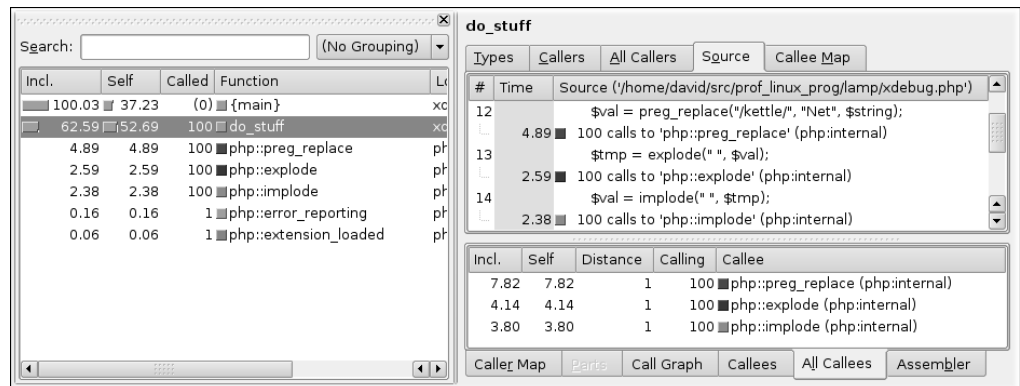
Search: (No Grouping)

| Incl. | Self | Called | Function | Lo |
|---|---|---|---|---|
| 100.03 | 37.23 | (0) | {main} | xc |
| 62.59 | 52.69 | 100 | do_stuff | xc |
| 4.89 | 4.89 | 100 | php::preg_replace | ph |
| 2.59 | 2.59 | 100 | php::explode | ph |
| 2.38 | 2.38 | 100 | php::implode | ph |
| 0.16 | 0.16 | 1 | php::error_reporting | ph |
| 0.06 | 0.06 | 1 | php::extension_loaded | ph |

do_stuff

Types | Callers | All Callers | Source | Callee Map

| # | Time | Source ('/home/david/src/prof_linux_prog/lamp/xdebug.php') |
|---|---|---|
| 12 | | $val = preg_replace("/kettle/", "Net", $string); |
| | 4.89 | 100 calls to 'php::preg_replace' (php:internal) |
| 13 | | $tmp = explode(" ", $val); |
| | 2.59 | 100 calls to 'php::explode' (php:internal) |
| 14 | | $val = implode(" ", $tmp); |
| | 2.38 | 100 calls to 'php::implode' (php:internal) |

| Incl. | Self | Distance | Calling | Callee |
|---|---|---|---|---|
| 7.82 | 7.82 | 1 | 100 | php::preg_replace (php:internal) |
| 4.14 | 4.14 | 1 | 100 | php::explode (php:internal) |
| 3.80 | 3.80 | 1 | 100 | php::implode (php:internal) |

Caller Map | Parts | Call Graph | Callees | All Callees | Assembler